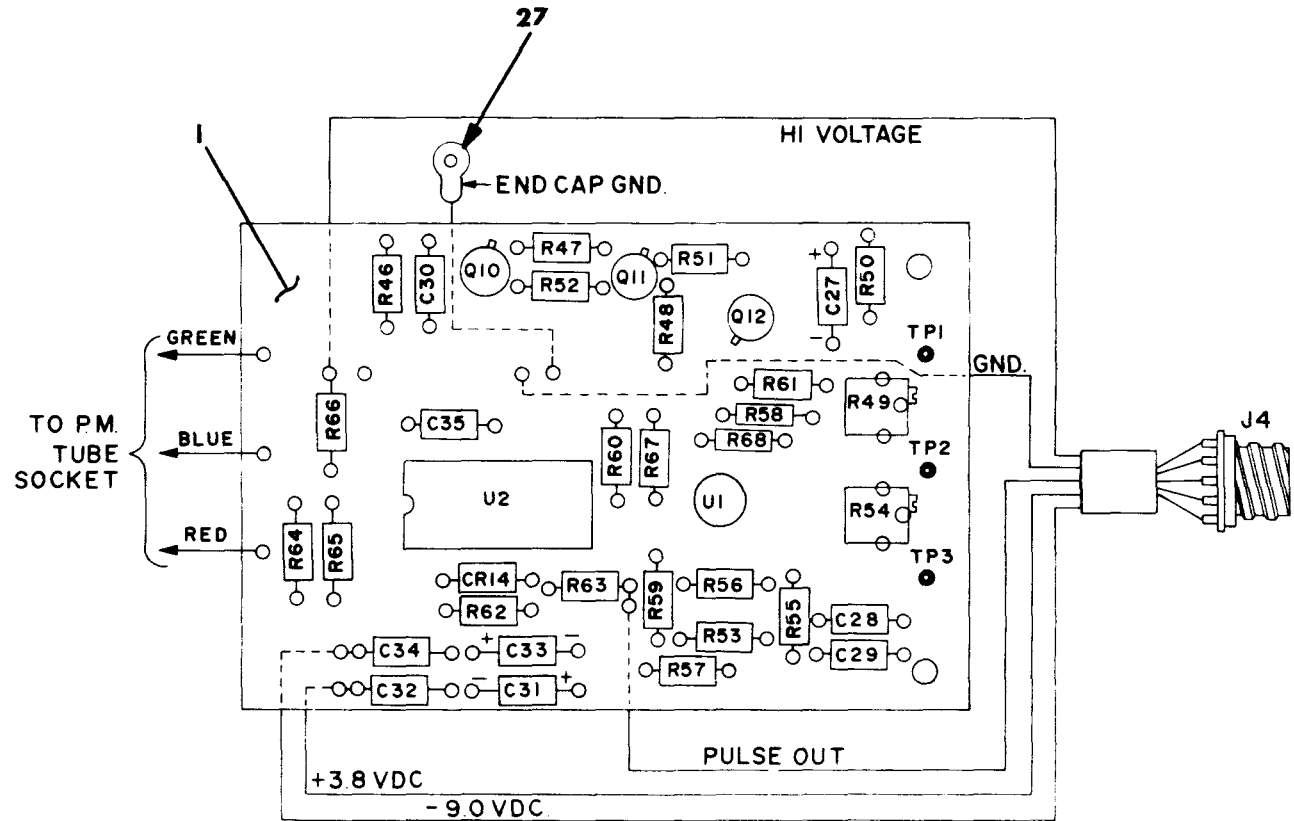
27

1

HI VOLTAGE

END CAP GND.

R46 C30 Q10 R47 R52 Q11 R51 R48 Q12 C27 R50

+

−

TP1

GND.

GREEN

TO P.M. TUBE SOCKET

BLUE

RED

R66

C35

R60 R67

R61

R58

R68

R49

TP2

J4

U2

U1

R54

R64 R65

TP3

CR14

R63

R59

R56

R55

C28

R62

R53

C29

C34

+

C33

−

R57

C32

−

C31

+

PULSE OUT

+3.8 VDC

-9.0 VDC